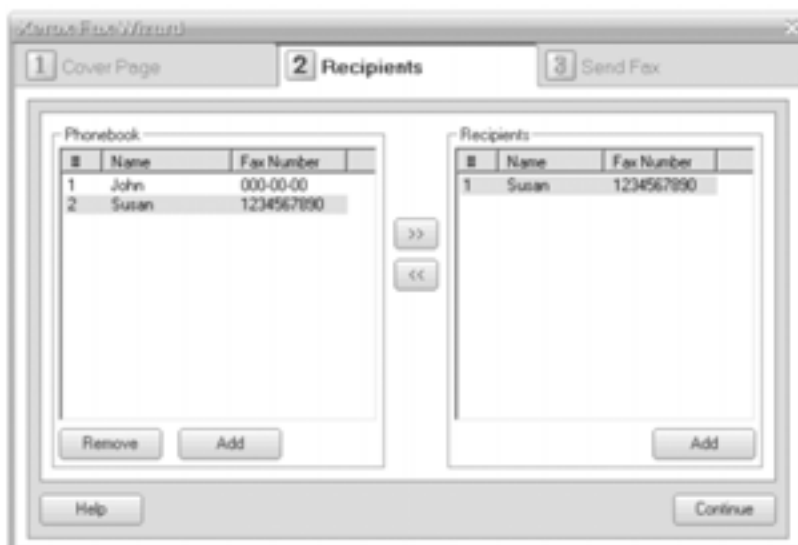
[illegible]

1 Cover Page

2 Recipients

3 Send Fax

Phonebook

| # | Name | Fax Number |
|---|---|---|
| 1 | John | 000-00-00 |
| 2 | Susan | 1234567890 |

Remove

Add

>>

<<

Recipients

| # | Name | Fax Number |
|---|---|---|
| 1 | Susan | 1234567890 |

Add

Help

Continue